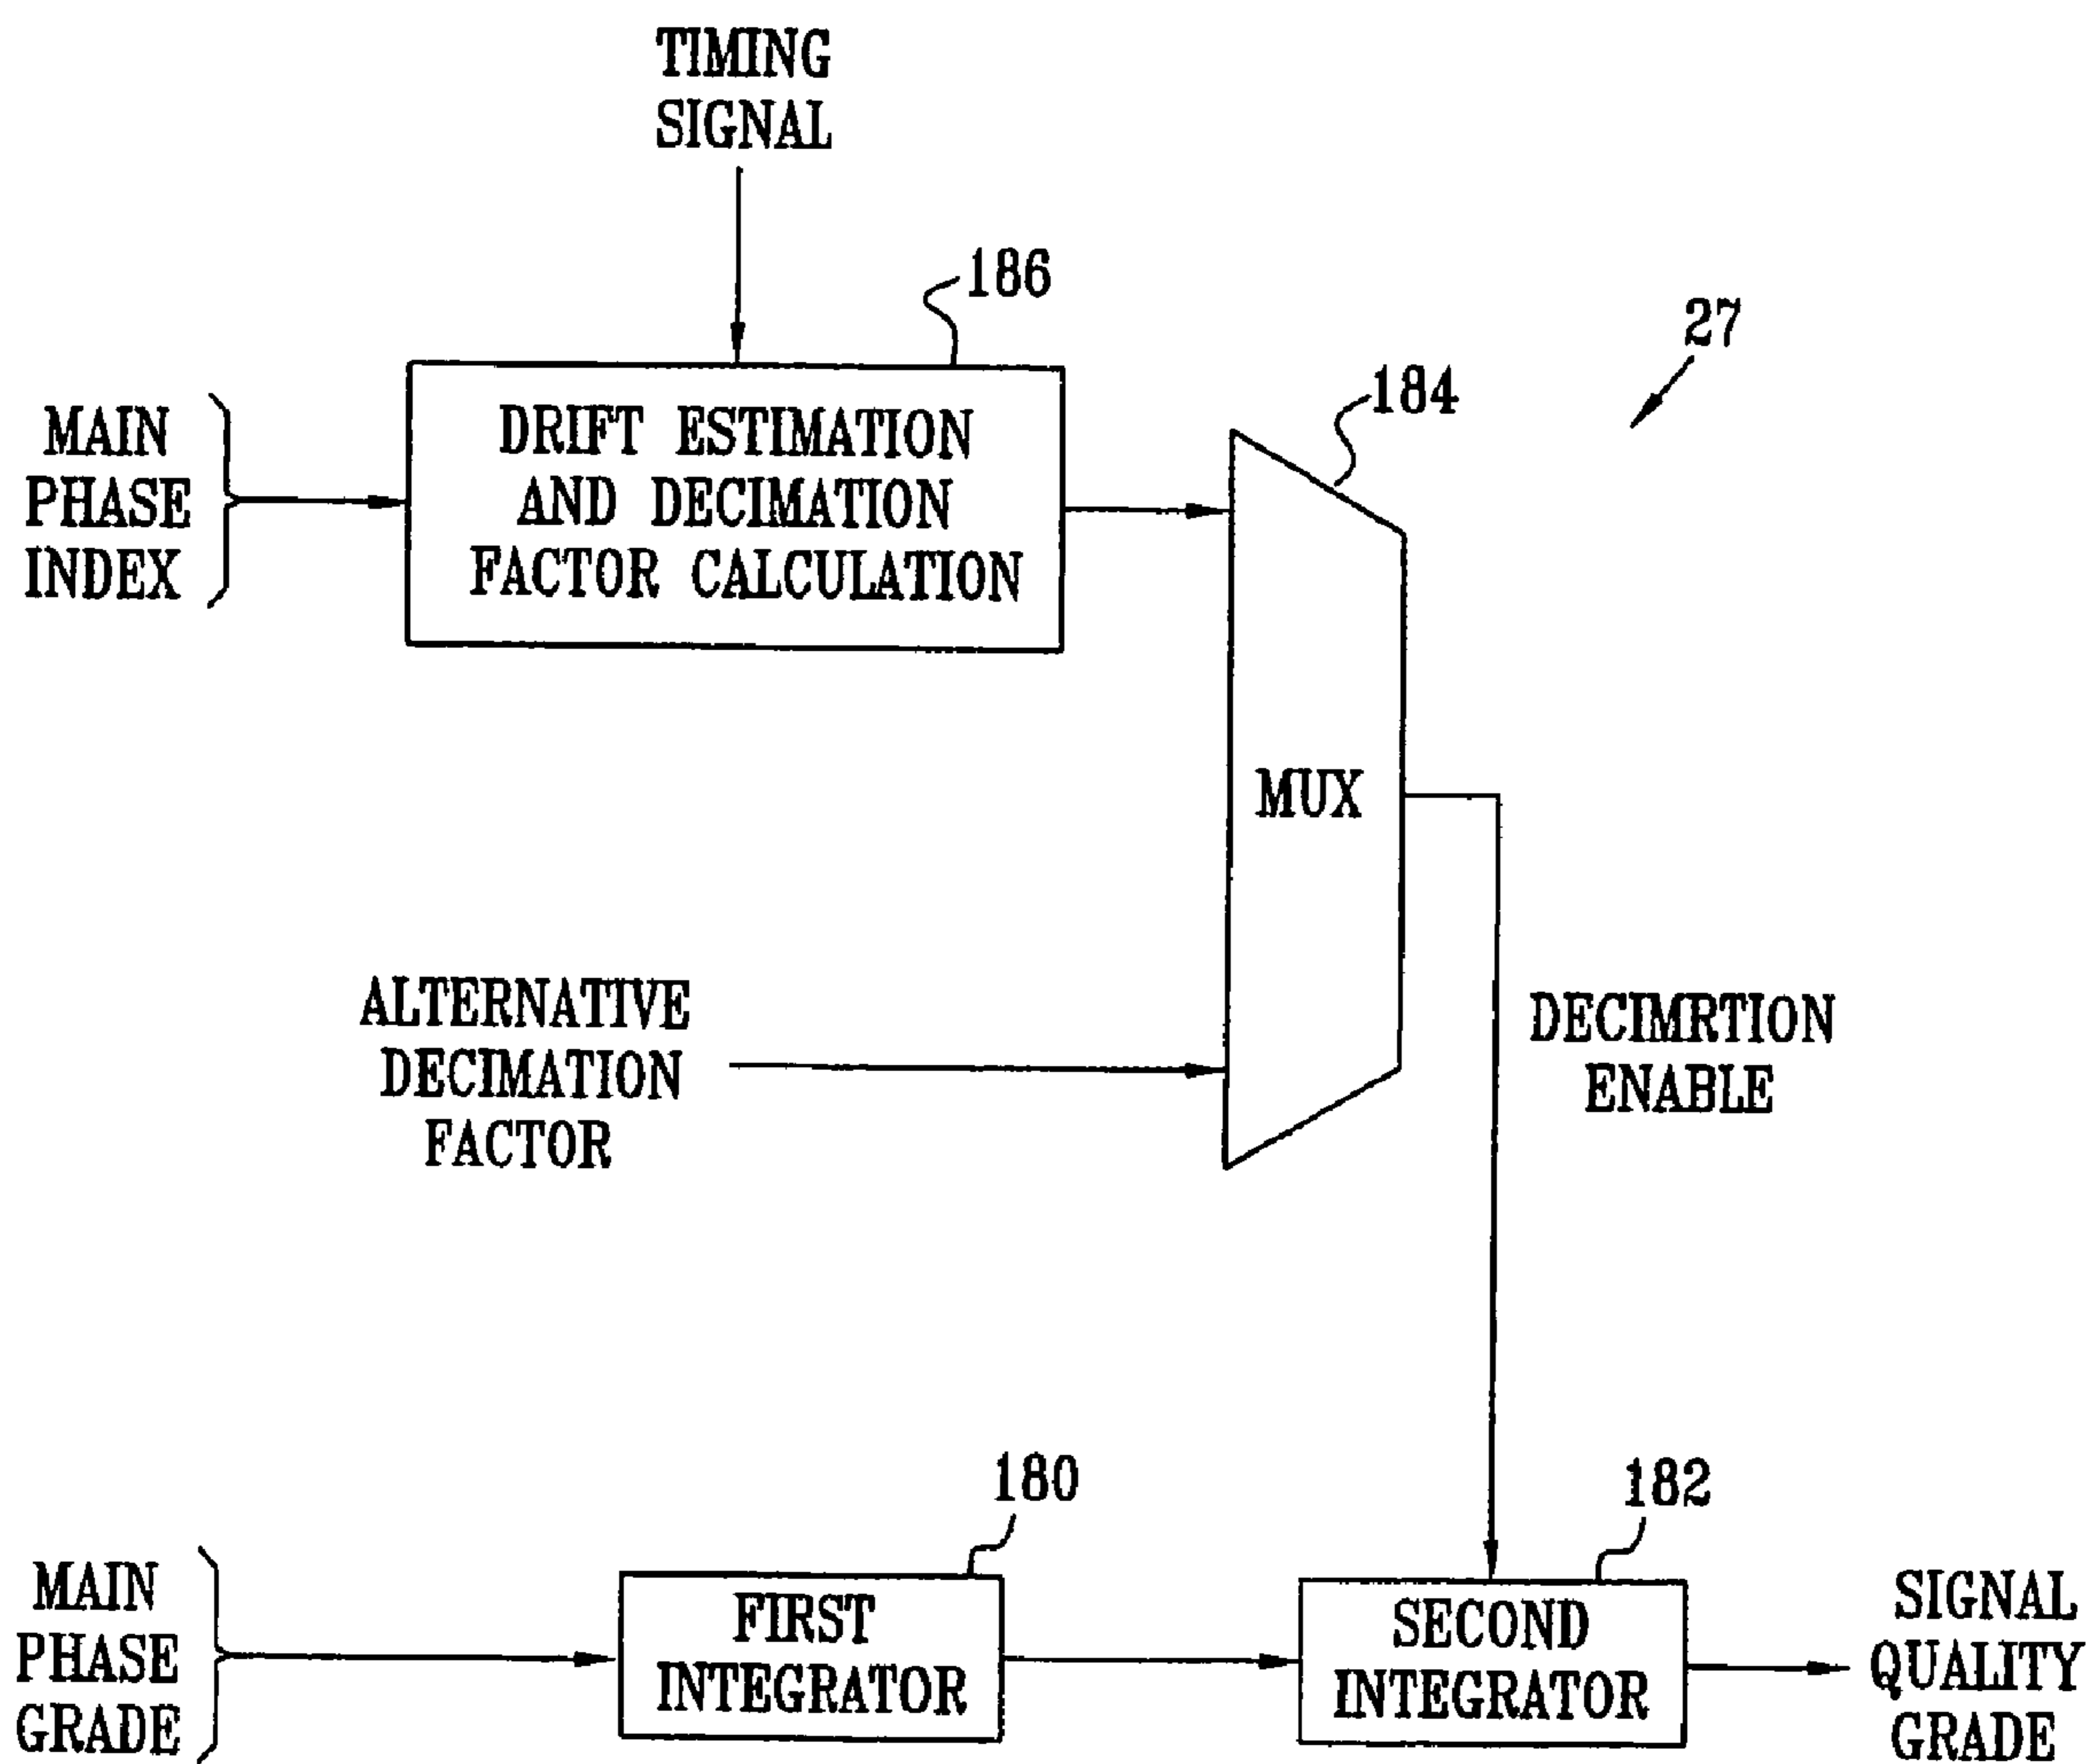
TIMING SIGNAL

186

27

184

MAIN PHASE INDEX

DRIFT ESTIMATION AND DECIMATION FACTOR CALCULATION

MUX

ALTERNATIVE DECIMATION FACTOR

DECIMRTION ENABLE

180

182

MAIN PHASE GRADE

FIRST INTEGRATOR

SECOND INTEGRATOR

SIGNAL QUALITY GRADE